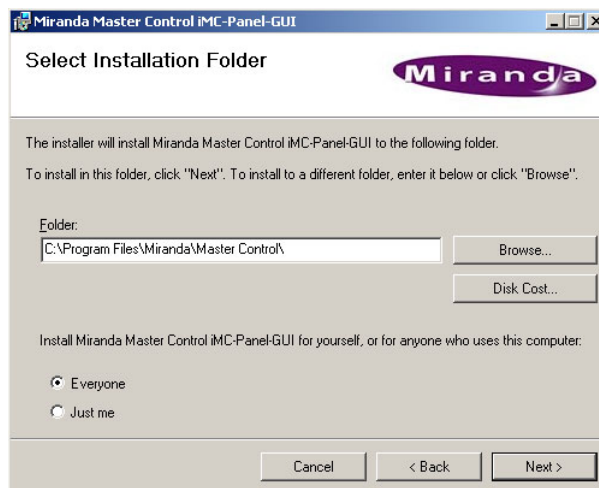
Miranda Master Control iMC-Panel-GUI

Select Installation Folder

Miranda

The installer will install Miranda Master Control iMC-Panel-GUI to the following folder.

To install in this folder, click "Next". To install to a different folder, enter it below or click "Browse".

Folder:

C:\Program Files\Miranda\Master Control\

Browse...

Disk Cost...

Install Miranda Master Control iMC-Panel-GUI for yourself, or for anyone who uses this computer:

Everyone

Just me

Cancel

< Back

Next >